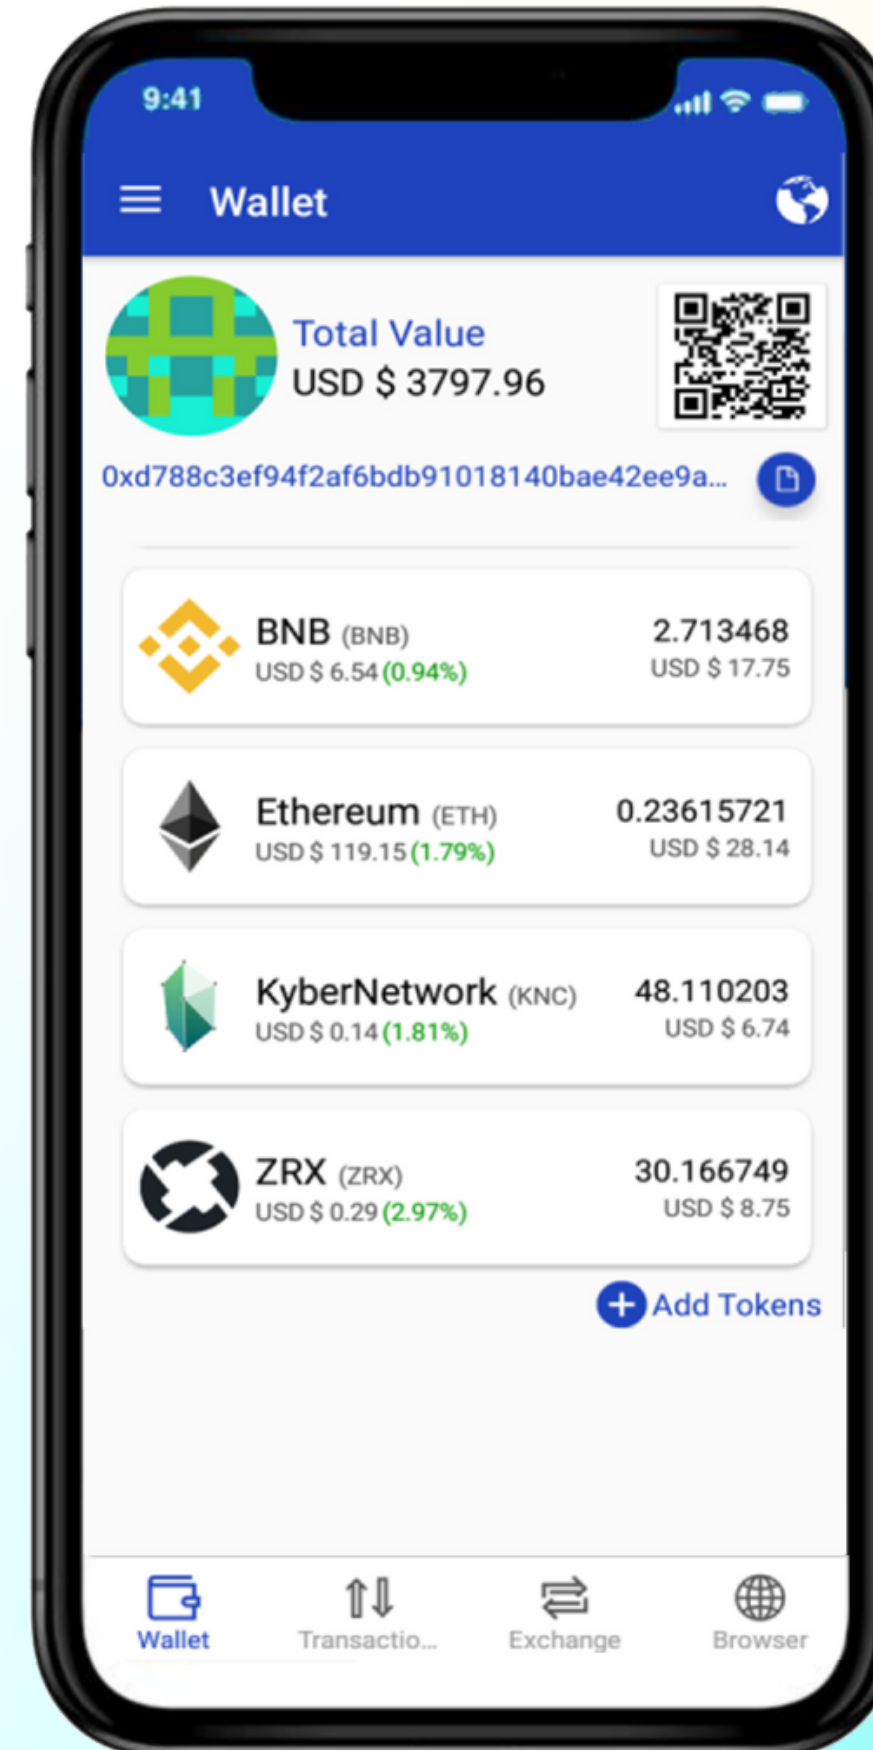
9:41

Wallet

Total Value
USD $ 3797.96

0xd788c3ef94f2af6bdb91018140bae42ee9a...

BNB (BNB)
USD $ 6.54 (0.94%)
2.713468
USD $ 17.75

Ethereum (ETH)
USD $ 119.15 (1.79%)
0.23615721
USD $ 28.14

KyberNetwork (KNC)
USD $ 0.14 (1.81%)
48.110203
USD $ 6.74

ZRX (ZRX)
USD $ 0.29 (2.97%)
30.166749
USD $ 8.75

Add Tokens

Wallet
Transactio...
Exchange
Browser